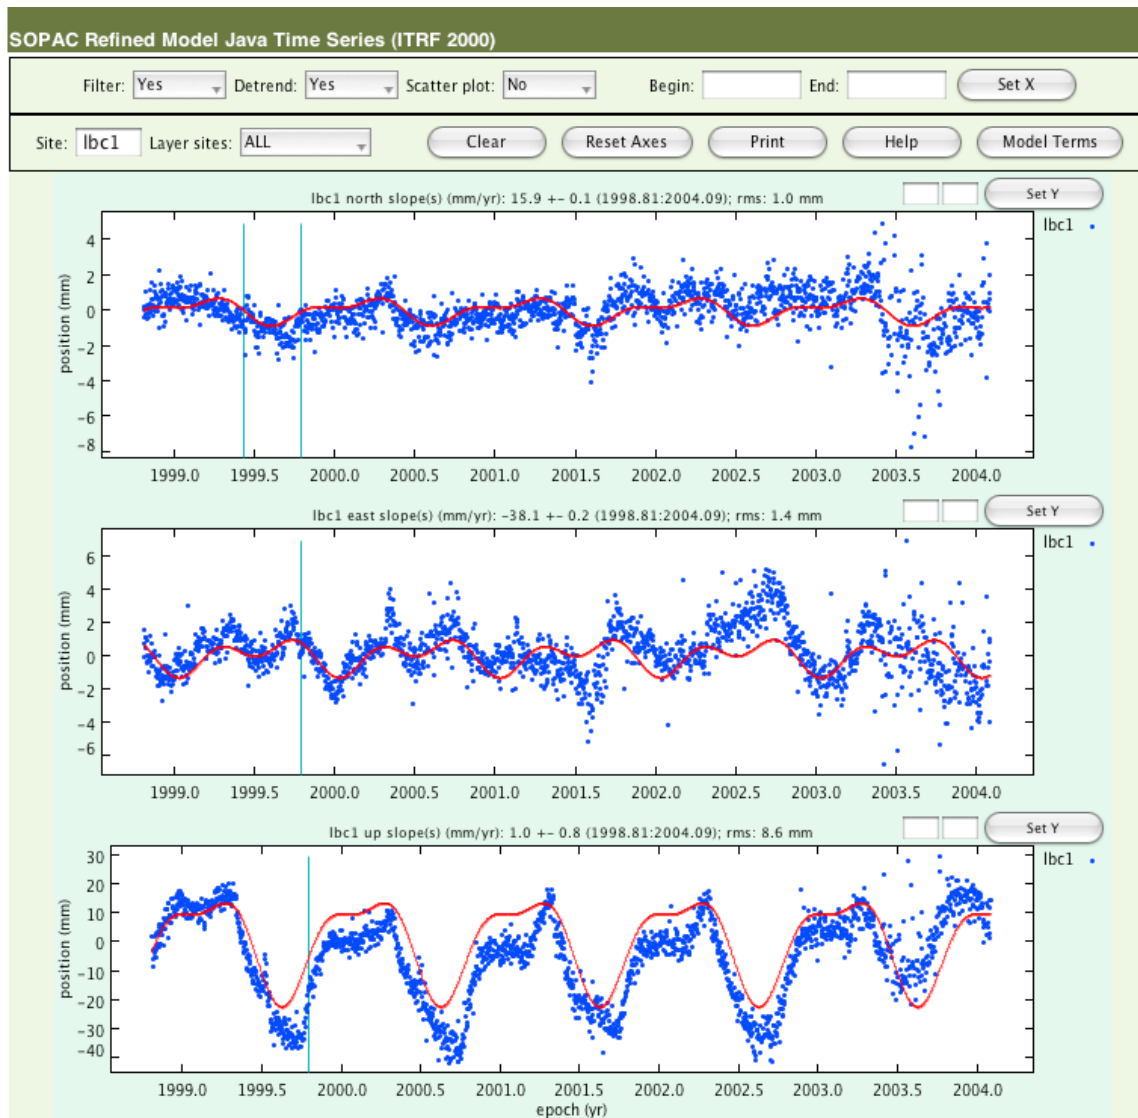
SOPAC Refined Model Java Time Series (ITRF 2000)

Filter: Yes Detrend: Yes Scatter plot: No Begin: End: Set X

Site: lbc1 Layer sites: ALL Clear Reset Axes Print Help Model Terms

lbc1 north slope(s) (mm/yr): 15.9 +- 0.1 (1998.81:2004.09); rms: 1.0 mm

Set Y

lbc1

position (mm)

4
2
0
-2
-4
-6
-8

1999.0 1999.5 2000.0 2000.5 2001.0 2001.5 2002.0 2002.5 2003.0 2003.5 2004.0

lbc1 east slope(s) (mm/yr): -38.1 +- 0.2 (1998.81:2004.09); rms: 1.4 mm

Set Y

lbc1

position (mm)

6
4
2
0
-2
-4
-6

1999.0 1999.5 2000.0 2000.5 2001.0 2001.5 2002.0 2002.5 2003.0 2003.5 2004.0

lbc1 up slope(s) (mm/yr): 1.0 +- 0.8 (1998.81:2004.09); rms: 8.6 mm

Set Y

lbc1

position (mm)

30
20
10
0
-10
-20
-30
-40

1999.0 1999.5 2000.0 2000.5 2001.0 2001.5 2002.0 2002.5 2003.0 2003.5 2004.0

epoch (yr)